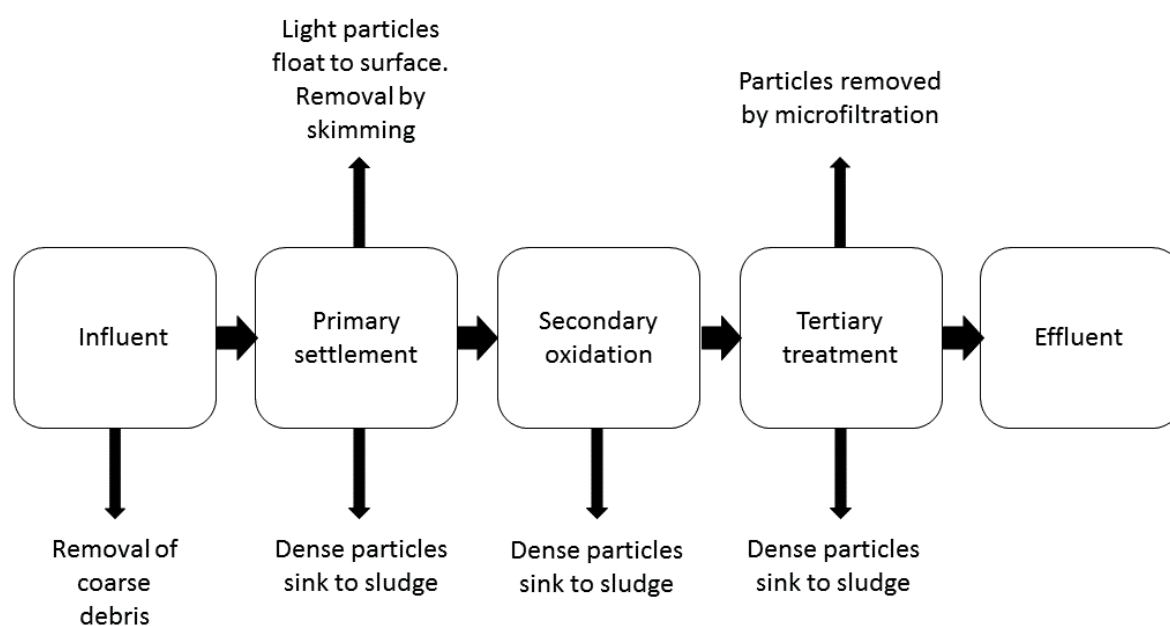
Light particles float to surface. Removal by skimming

Particles removed by microfiltration

Influent

Primary settlement

Secondary oxidation

Tertiary treatment

Effluent

Removal of coarse debris

Dense particles sink to sludge

Dense particles sink to sludge

Dense particles sink to sludge